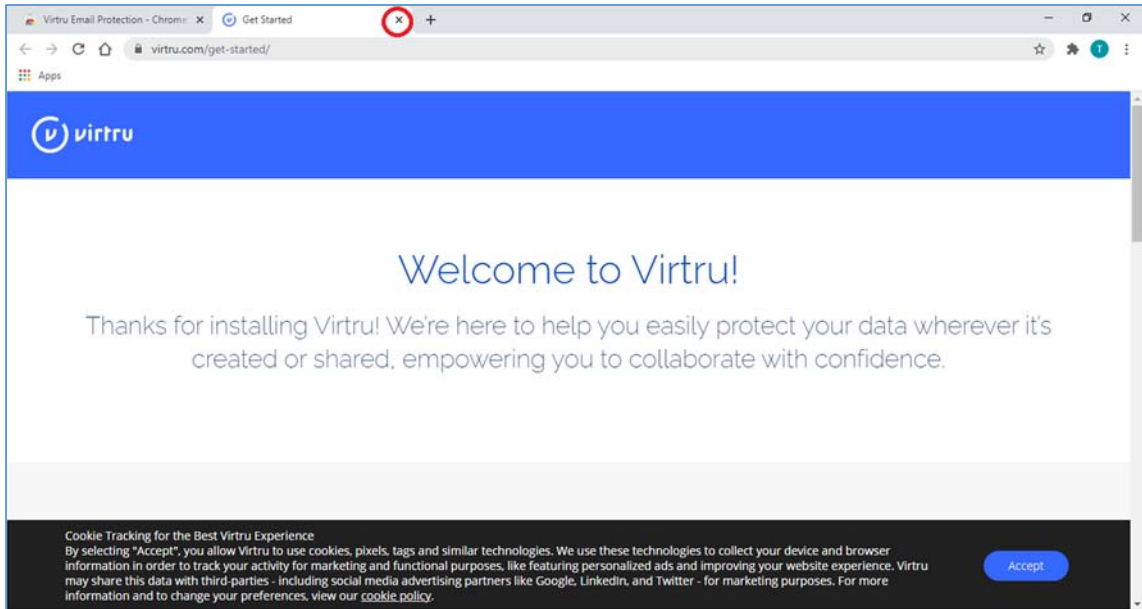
Virtru Email Protection - Chrome ×
Get Started ×
+
virtru.com/get-started/
Apps
virtru

Welcome to Virtru!

Thanks for installing Virtru! We're here to help you easily protect your data wherever it's created or shared, empowering you to collaborate with confidence.

Cookie Tracking for the Best Virtru Experience
By selecting "Accept", you allow Virtru to use cookies, pixels, tags and similar technologies. We use these technologies to collect your device and browser information in order to track your activity for marketing and functional purposes, like featuring personalized ads and improving your website experience. Virtru may share this data with third-parties - including social media advertising partners like Google, LinkedIn, and Twitter - for marketing purposes. For more information and to change your preferences, view our cookie policy.

Accept